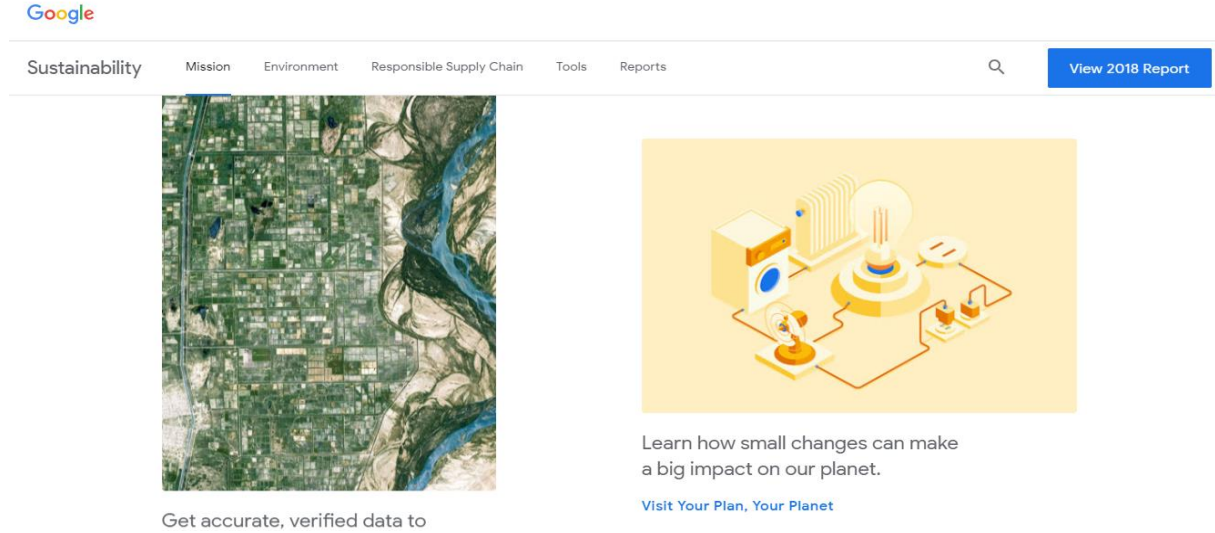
Google

Sustainability Mission Environment Responsible Supply Chain Tools Reports

View 2018 Report

Learn how small changes can make a big impact on our planet.

Visit Your Plan, Your Planet

Get accurate, verified data to